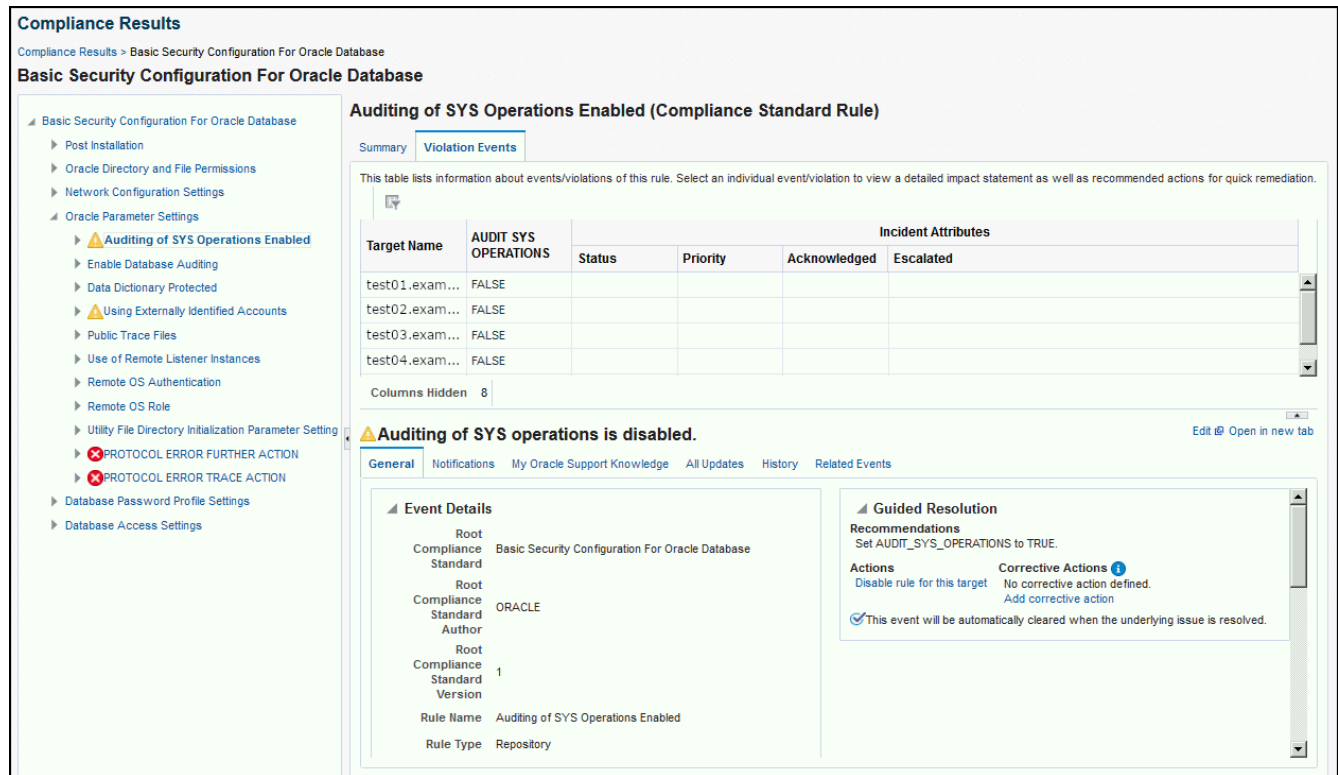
Compliance Results

Compliance Results > Basic Security Configuration For Oracle Database

Basic Security Configuration For Oracle Database

Basic Security Configuration For Oracle Database
Post Installation
Oracle Directory and File Permissions
Network Configuration Settings
Oracle Parameter Settings
Auditing of SYS Operations Enabled
Enable Database Auditing
Data Dictionary Protected
Using Externally Identified Accounts
Public Trace Files
Use of Remote Listener Instances
Remote OS Authentication
Remote OS Role
Utility File Directory Initialization Parameter Setting
PROTOCOL ERROR FURTHER ACTION
PROTOCOL ERROR TRACE ACTION
Database Password Profile Settings
Database Access Settings

Auditing of SYS Operations Enabled (Compliance Standard Rule)

Summary Violation Events

This table lists information about events/violations of this rule. Select an individual event/violation to view a detailed impact statement as well as recommended actions for quick remediation.

| Target Name | AUDIT SYS OPERATIONS | Incident Attributes: Status | Priority | Acknowledged | Escalated |
|---|---|---|---|---|---|
| test01.exam... | FALSE | | | | |
| test02.exam... | FALSE | | | | |
| test03.exam... | FALSE | | | | |
| test04.exam... | FALSE | | | | |

Columns Hidden 8

Auditing of SYS operations is disabled.

Edit Open in new tab

General Notifications My Oracle Support Knowledge All Updates History Related Events

Event Details
Root Compliance Standard Basic Security Configuration For Oracle Database
Root Compliance Standard Author ORACLE
Root Compliance Standard Version 1
Rule Name Auditing of SYS Operations Enabled
Rule Type Repository

Guided Resolution
Recommendations
Set AUDIT_SYS_OPERATIONS to TRUE.
Actions
Disable rule for this target
Corrective Actions
No corrective action defined.
Add corrective action
This event will be automatically cleared when the underlying issue is resolved.